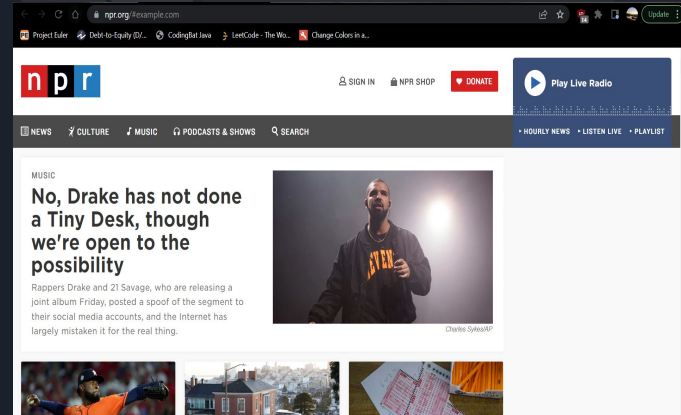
npr.org/#example.com

Update

Project Euler Debt-to-Equity (D/... CodingBat Java LeetCode - The Wo... Change Colors in a...

npr

SIGN IN NPR SHOP DONATE

Play Live Radio

NEWS CULTURE MUSIC PODCASTS & SHOWS SEARCH

HOURLY NEWS LISTEN LIVE PLAYLIST

MUSIC

No, Drake has not done a Tiny Desk, though we're open to the possibility

Rappers Drake and 21 Savage, who are releasing a joint album Friday, posted a spoof of the segment to their social media accounts, and the Internet has largely mistaken it for the real thing.

Charles Sykes/AP